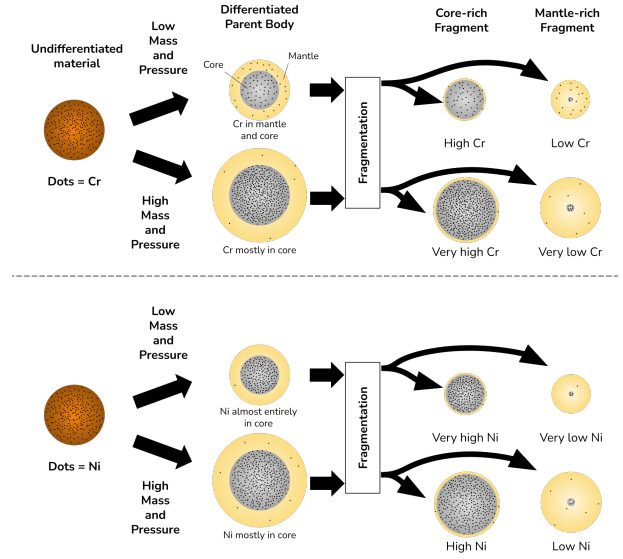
Undifferentiated material

Dots = Cr

Low Mass and Pressure

High Mass and Pressure

Differentiated Parent Body

Core

Mantle

Cr in mantle and core

Cr mostly in core

Fragmentation

Core-rich Fragment

Mantle-rich Fragment

High Cr

Low Cr

Very high Cr

Very low Cr

Dots = Ni

Low Mass and Pressure

High Mass and Pressure

Ni almost entirely in core

Ni mostly in core

Fragmentation

Very high Ni

Very low Ni

High Ni

Low Ni